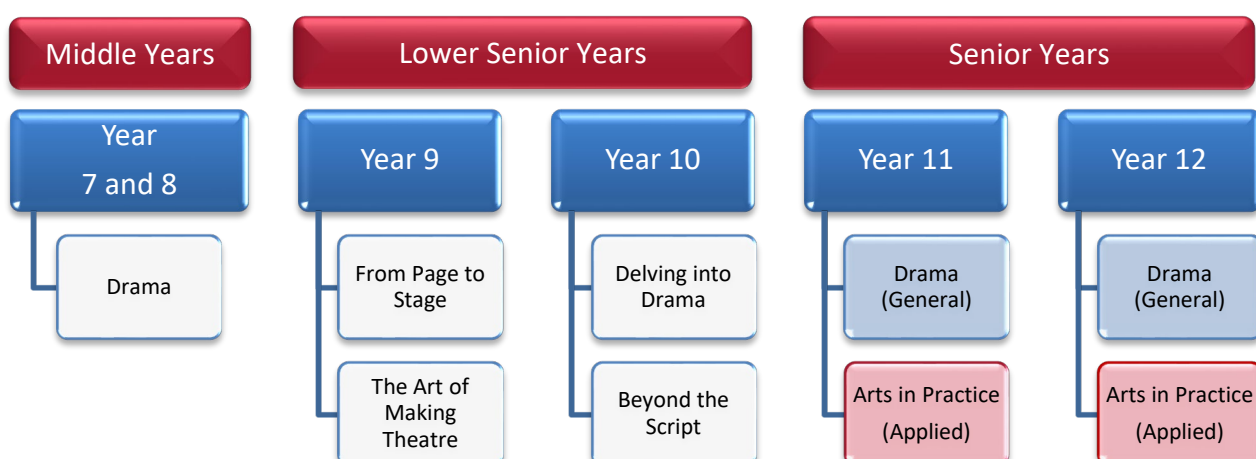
Middle Years

Year 7 and 8

Drama

Lower Senior Years

Year 9

From Page to Stage

The Art of Making Theatre

Year 10

Delving into Drama

Beyond the Script

Senior Years

Year 11

Drama (General)

Arts in Practice (Applied)

Year 12

Drama (General)

Arts in Practice (Applied)